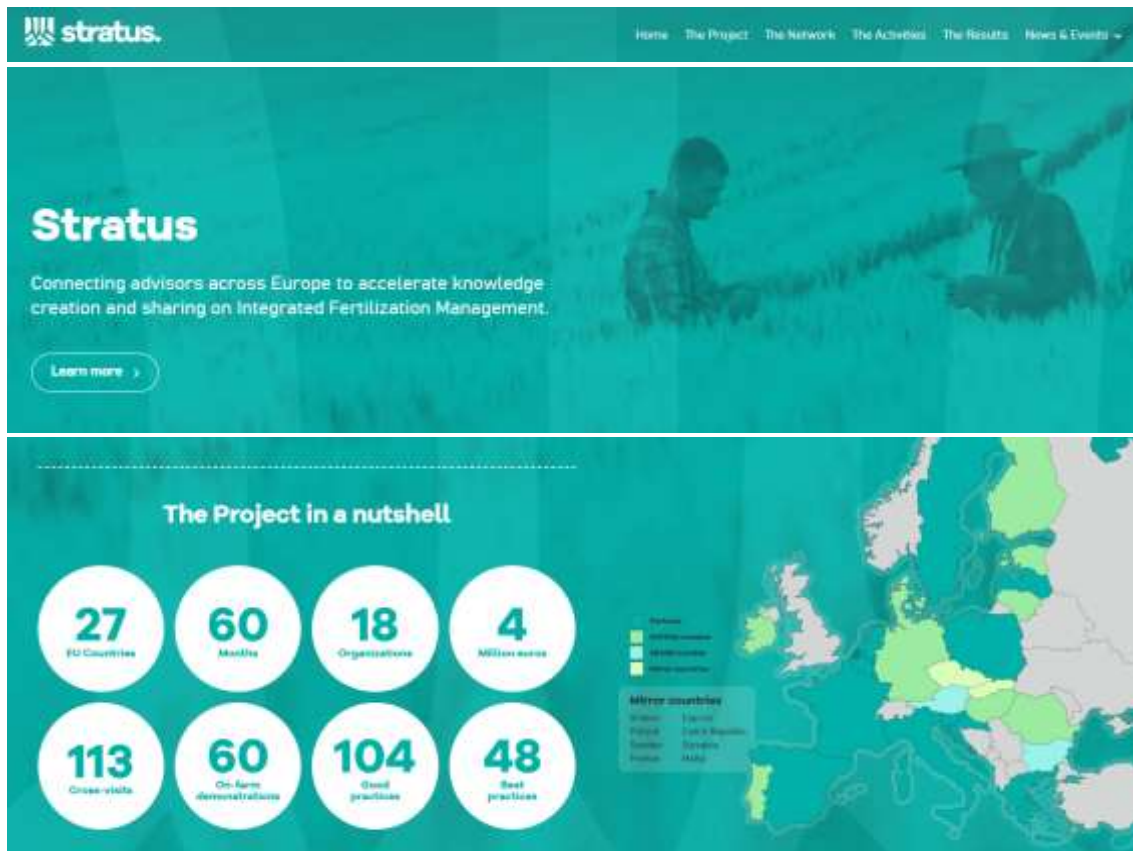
stratus.

Home The Project The Network The Activities The Results News & Events

Stratus

Connecting advisors across Europe to accelerate knowledge creation and sharing on Integrated Fertilization Management.

Learn more

The Project in a nutshell

27
EU Countries

60
Months

18
Organizations

4
Million euros

113
Cross-visits

60
On-farm demonstrations

104
Good practices

48
Best practices

Partners
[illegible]
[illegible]
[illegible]

Mirror countries
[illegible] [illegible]
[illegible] Czech Republic
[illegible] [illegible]
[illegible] Malta